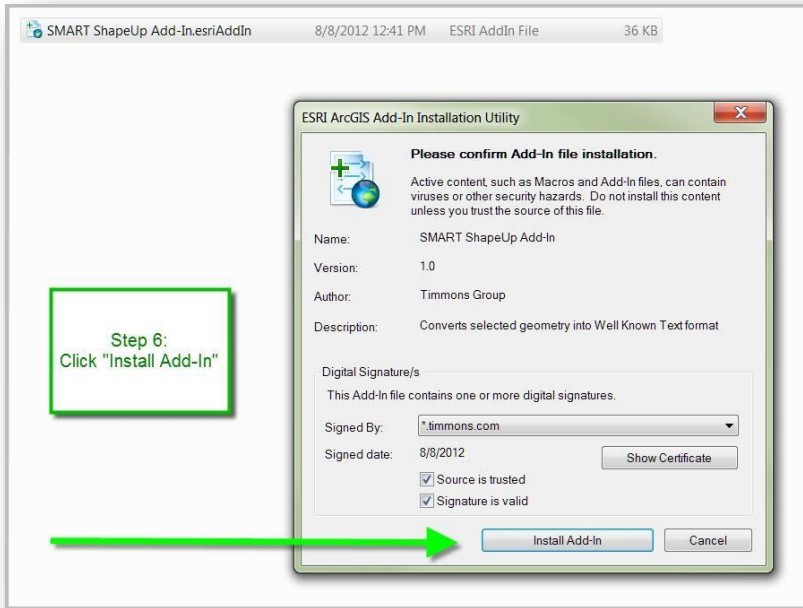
SMART ShapeUp Add-In.esriAddIn 8/8/2012 12:41 PM ESRI AddIn File 36 KB

ESRI ArcGIS Add-In Installation Utility

X

Please confirm Add-In file installation.

Active content, such as Macros and Add-In files, can contain viruses or other security hazards. Do not install this content unless you trust the source of this file.

Name: SMART ShapeUp Add-In

Version: 1.0

Author: Timmons Group

Description: Converts selected geometry into Well Known Text format

Step 6:
Click "Install Add-In"

Digital Signature/s

This Add-In file contains one or more digital signatures.

Signed By: *.timmons.com

Signed date: 8/8/2012

Show Certificate

Source is trusted

Signature is valid

Install Add-In

Cancel